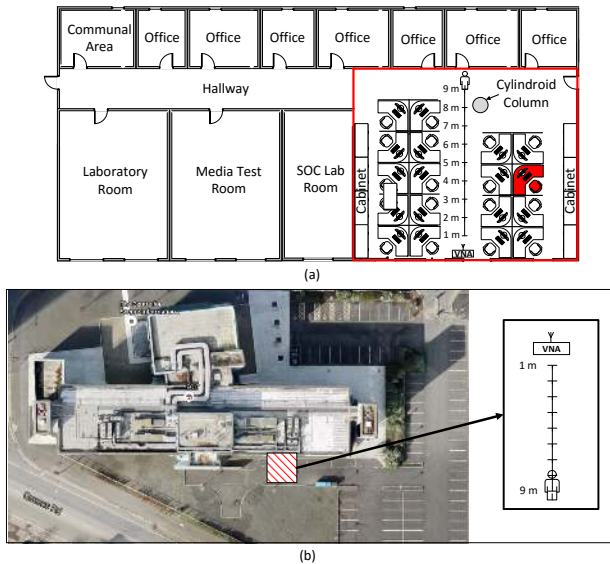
Communal Area

Office

Office

Office

Office

Office

Office

Office

Hallway

Laboratory Room

Media Test Room

SOC Lab Room

Cabinet

9 m

8 m

7 m

6 m

5 m

4 m

3 m

2 m

1 m

VNA

Cylindroid Column

Cabinet

(a)

VNA

1 m

9 m

(b)